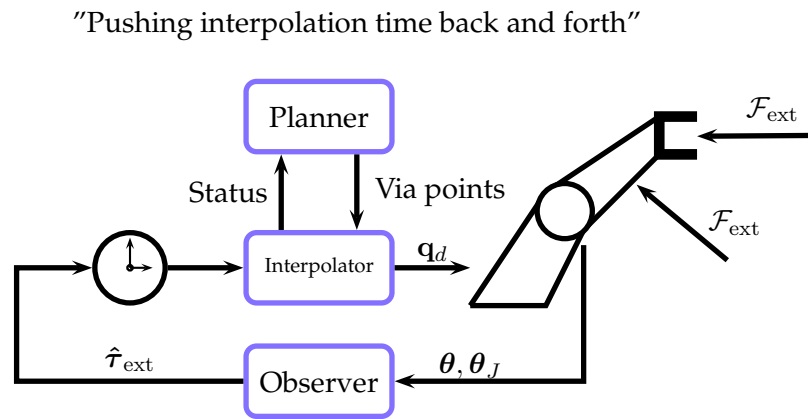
"Pushing interpolation time back and forth"

Planner

Status

Via points

$\mathcal{F}_{\text{ext}}$

$\mathcal{F}_{\text{ext}}$

Interpolator

$\mathbf{q}_d$

$\hat{\boldsymbol{\tau}}_{\text{ext}}$

Observer

$\boldsymbol{\theta}, \boldsymbol{\theta}_J$